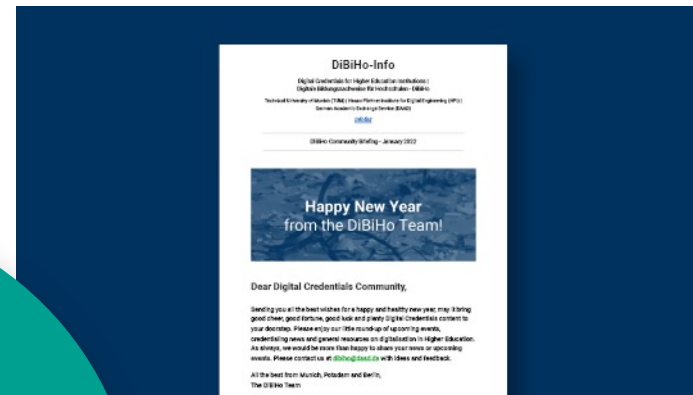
DiBiHo-Info

Digital Credentials for Higher Education Institutions | Digitale Bildungsnachweise für Hochschulen - DiBiHo

Technical University of Munich (TUM) | Hasso Plattner Institute for Digital Engineering (HPI) | German Academic Exchange Service (DAAD)

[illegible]

DiBiHo Community Briefing - January 2022

Happy New Year
from the DiBiHo Team!

Dear Digital Credentials Community,

Sending you all the best wishes for a happy and healthy new year; may it bring good cheer, good fortune, good luck and plenty Digital Credentials content to your doorstep. Please enjoy our little round-up of upcoming events, credentialing news and general resources on digitalisation in Higher Education. As always, we would be more than happy to share your news or upcoming events. Please contact us at dibiho@daad.de with ideas and feedback.

All the best from Munich, Potsdam and Berlin,
The DiBiHo Team